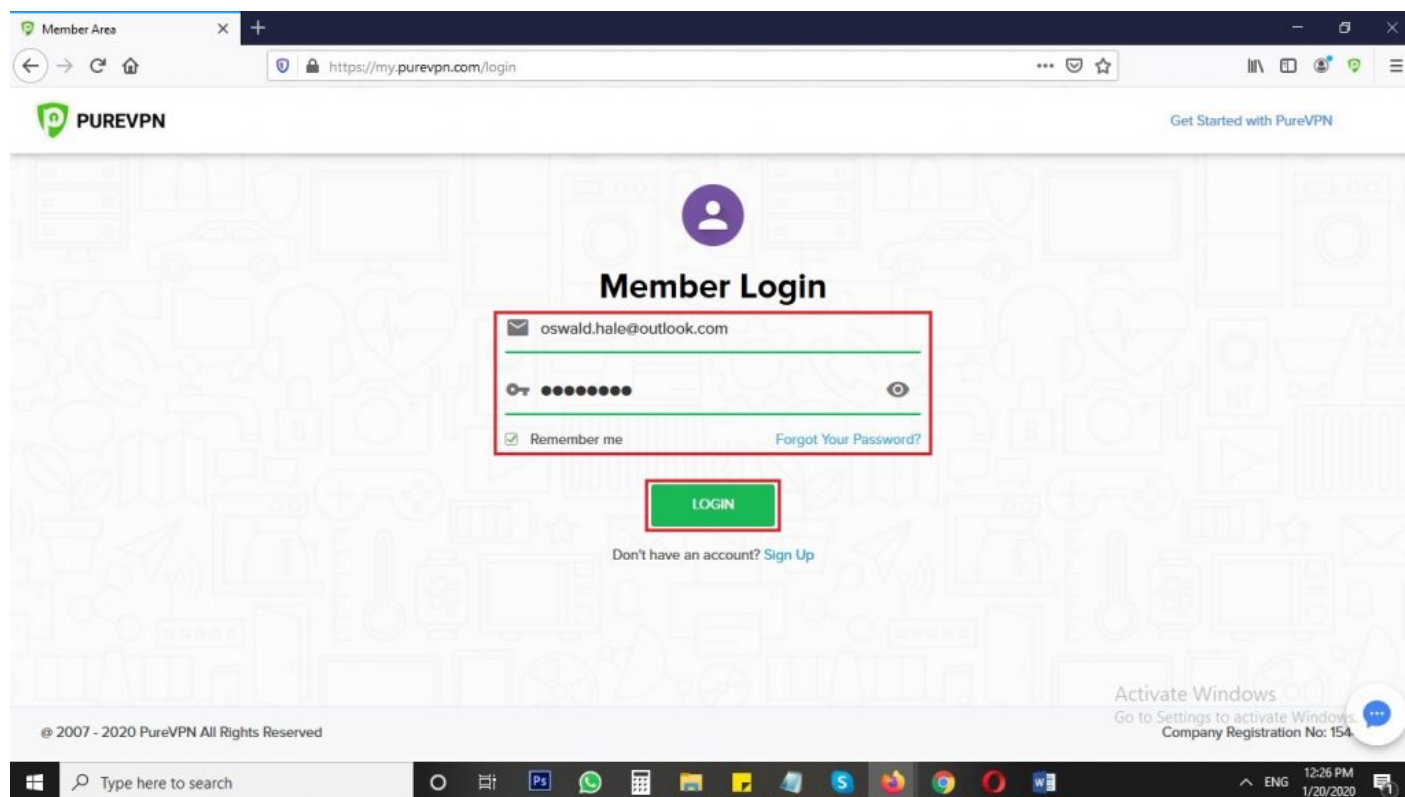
Member Area

https://my.purevpn.com/login

PUREVPN

Get Started with PureVPN

Member Login

oswald.hale@outlook.com

••••••••

Remember me

Forgot Your Password?

LOGIN

Don't have an account? Sign Up

Activate Windows
Go to Settings to activate Windows.

@ 2007 - 2020 PureVPN All Rights Reserved

Company Registration No: 154

Type here to search

ENG 12:26 PM 1/20/2020